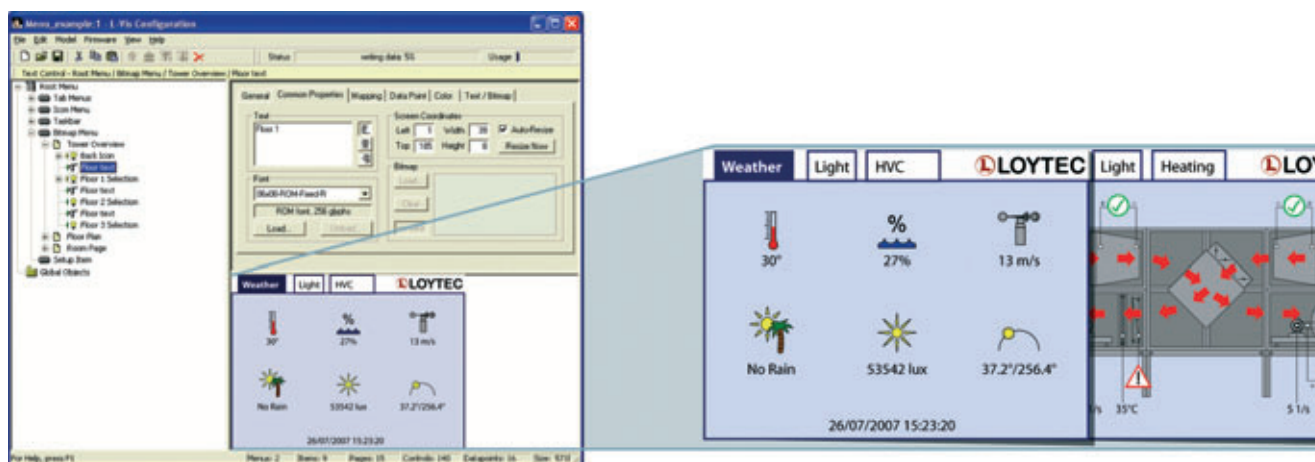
Menus_example:1 - L-Vis Configuration

File Edit Model Firmware View Help

Status writing data: 55 Usage

Text Control - Root Menu | Bitmap Menu | Tower Overview | Floor text

Root Menu
Tab Menus
Icon Menu
Taskbar
Bitmap Menu
Tower Overview
Back Icon
Floor text
Floor 1 Selection
Floor text
Floor 2 Selection
Floor text
Floor 3 Selection
Floor Plan
Room Page
Setup Item
Global Objects

General Common Properties Mapping Data Point Color Text / Bitmap

Text
Floor 1

Screen Coordinates
Left 1 Width 39 Auto-Resize
Top 185 Height 8 Resize Now

Font
06x08-ROM-Fixed-R
ROM font, 256 glyphs
Load... Unload...

Bitmap
Load...
Clear

Weather Light HVC LOYTEC
30° 27% 13 m/s
No Rain 53542 lux 37.2°/256.4°
26/07/2007 15:23:20

For Help, press F1 Menus: 2 Items: 9 Pages: 15 Controls: 140 Datapoints: 16 Size: 9710

Weather Light HVC LOYTEC
%
30° 27% 13 m/s
No Rain 53542 lux 37.2°/256.4°
26/07/2007 15:23:20

Light Heating LOY
/s 35°C 5 l/s